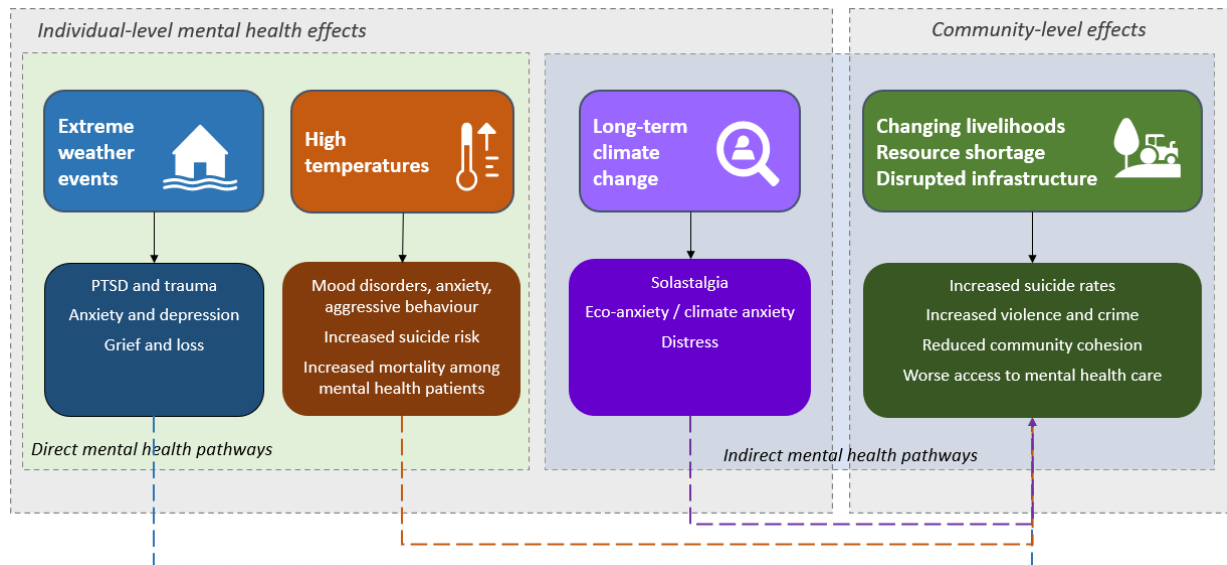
Individual-level mental health effects

Community-level effects

Extreme weather events

High temperatures

Long-term climate change

Changing livelihoods
Resource shortage
Disrupted infrastructure

PTSD and trauma
Anxiety and depression
Grief and loss

Mood disorders, anxiety, aggressive behaviour
Increased suicide risk
Increased mortality among mental health patients

Solastalgia
Eco-anxiety / climate anxiety
Distress

Increased suicide rates
Increased violence and crime
Reduced community cohesion
Worse access to mental health care

Direct mental health pathways

Indirect mental health pathways